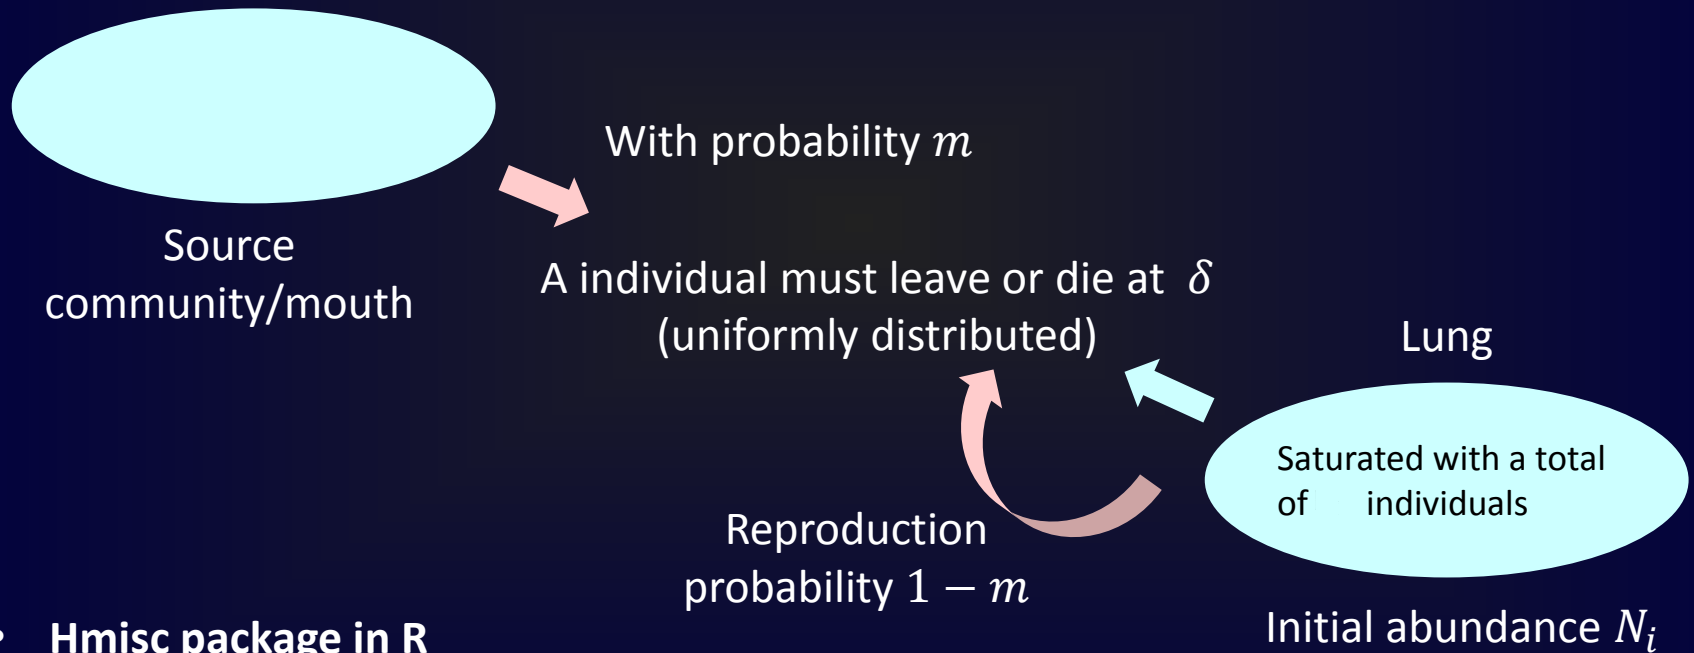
Source community/mouth

With probability $m$

A individual must leave or die at $\delta$ (uniformly distributed)

Lung

Saturated with a total of individuals

Reproduction probability $1-m$

Initial abundance $N_i$

• Hmisc package in R